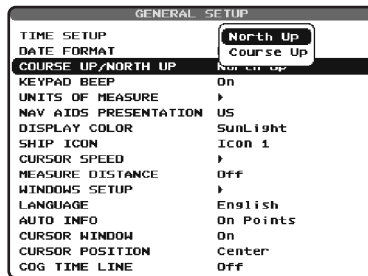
GENERAL SETUP

TIME SETUP
DATE FORMAT
COURSE UP/NORTH UP
KEYPAD BEEP
UNITS OF MEASURE
NAV AIDS PRESENTATION
DISPLAY COLOR
SHIP ICON
CURSOR SPEED
MEASURE DISTANCE
WINDOWS SETUP
LANGUAGE
AUTO INFO
CURSOR WINDOW
CURSOR POSITION
COG TIME LINE

North Up
Course Up
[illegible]
On
▸
US
SunLight
Icon 1
▸
Off
▸
English
On Points
On
Center
Off